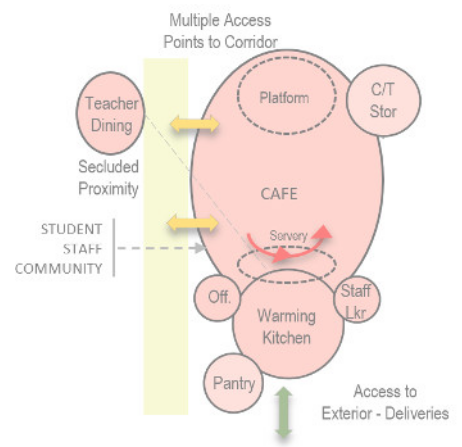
Multiple Access Points to Corridor

Teacher Dining

Platform

C/T Stor

Secluded Proximity

CAFE

STUDENT
STAFF
COMMUNITY

Servery

Off.

Staff Lkr

Warming Kitchen

Pantry

Access to Exterior - Deliveries